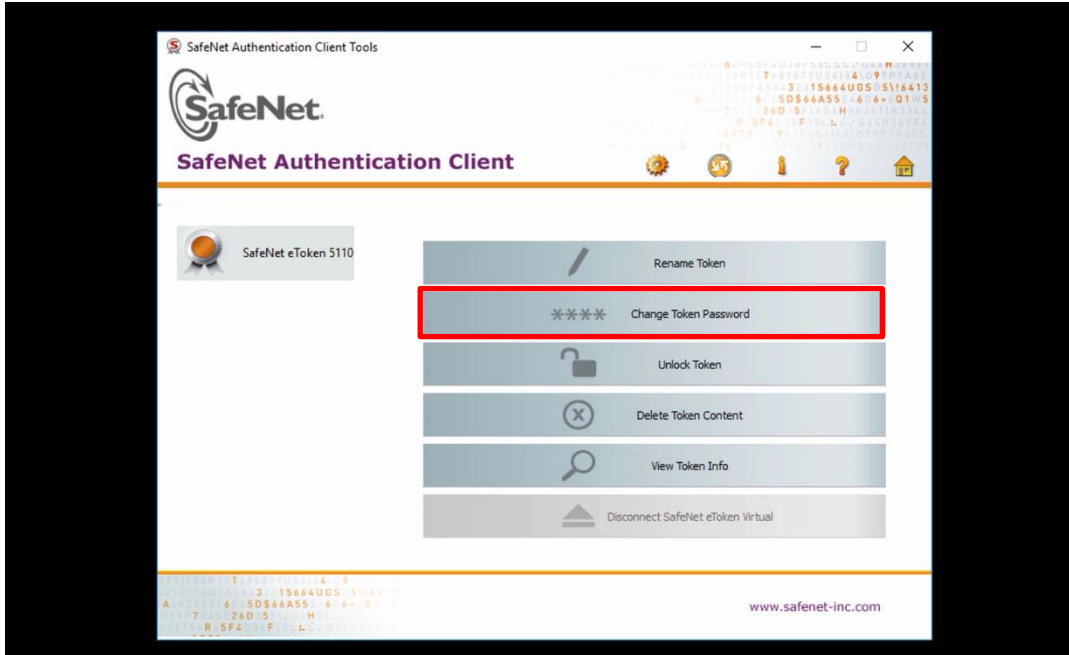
SafeNet Authentication Client Tools

SafeNet.

SafeNet Authentication Client

SafeNet eToken 5110

Rename Token

\*\*\*\* Change Token Password

Unlock Token

Delete Token Content

View Token Info

Disconnect SafeNet eToken Virtual

www.safenet-inc.com